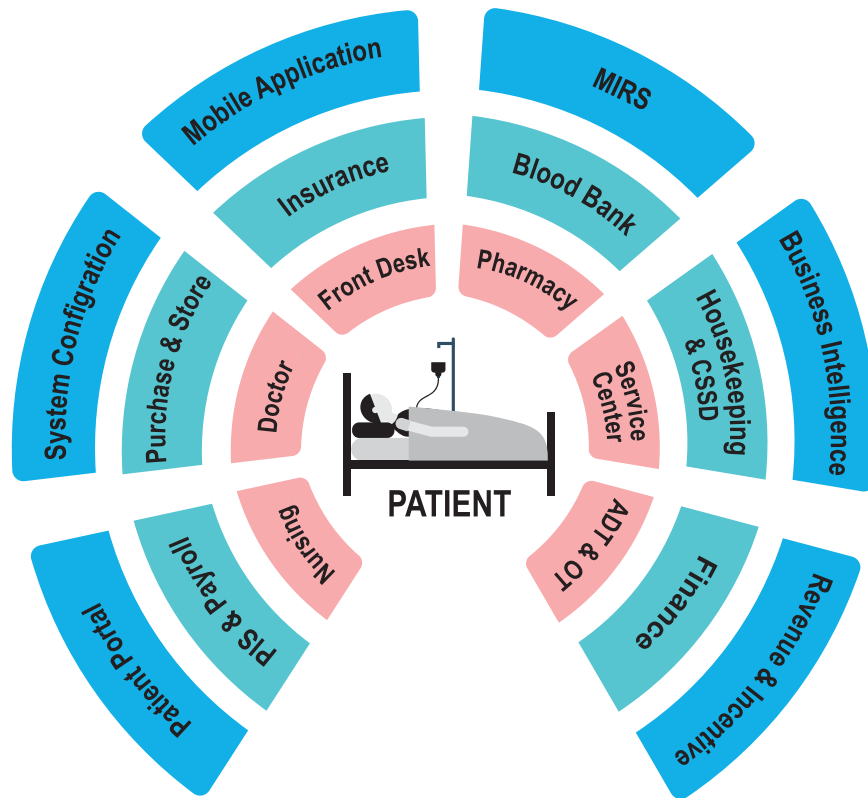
Mobile Application

MIRS

Insurance

Blood Bank

Front Desk

Pharmacy

System Configration

Purchase & Store

Doctor

Business Intelligence

Housekeeping & CSSD

Service Center

PATIENT

Nursing

PIS & Payroll

Patient Portal

ADT & OT

Finance

Revenue & Incentive